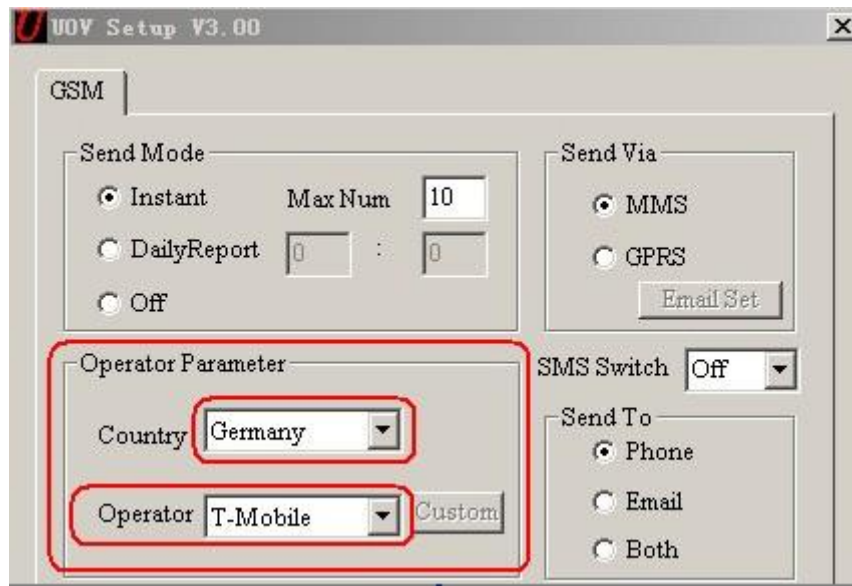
U UOV Setup V3.00
×

GSM

Send Mode
Instant
Max Num
10
DailyReport
0
:
0
Off

Send Via
MMS
GPRS
Email Set

Operator Parameter
Country
Germany
Operator
T-Mobile
Custom

SMS Switch
Off

Send To
Phone
Email
Both